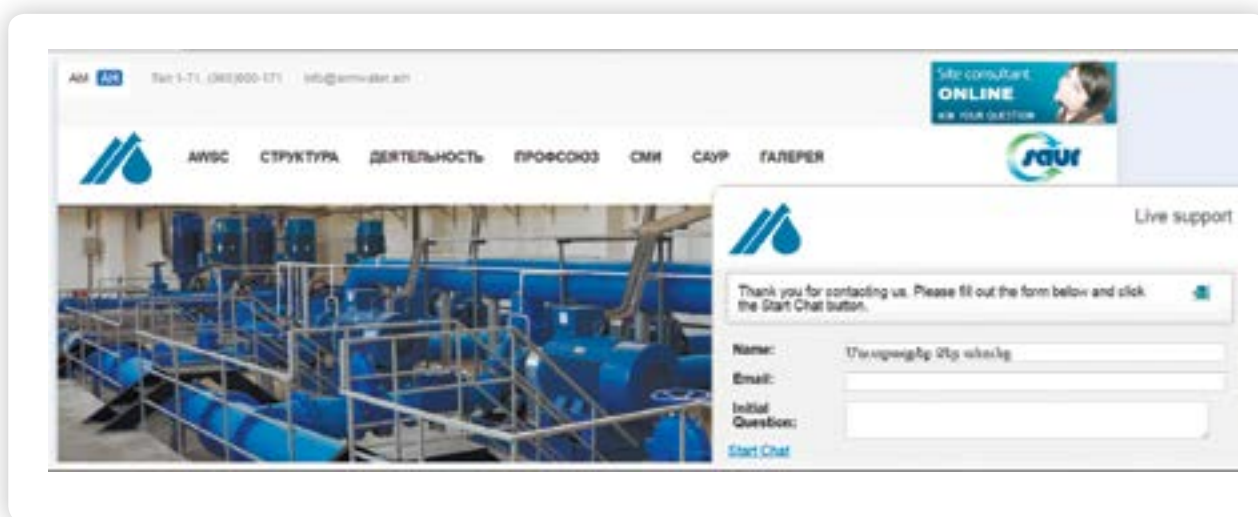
AM RU Tel: 1-71, (060)600-171 info@armwater.am

Site consultant ONLINE ASK YOUR QUESTION

AWSC СТРУКТУРА ДЕЯТЕЛЬНОСТЬ ПРОФСОЮЗ СМИ САУР ГАЛЕРЕЯ

saur

Live support

Thank you for contacting us. Please fill out the form below and click the Start Chat button.

Name: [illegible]

Email:

Initial Question:

Start Chat